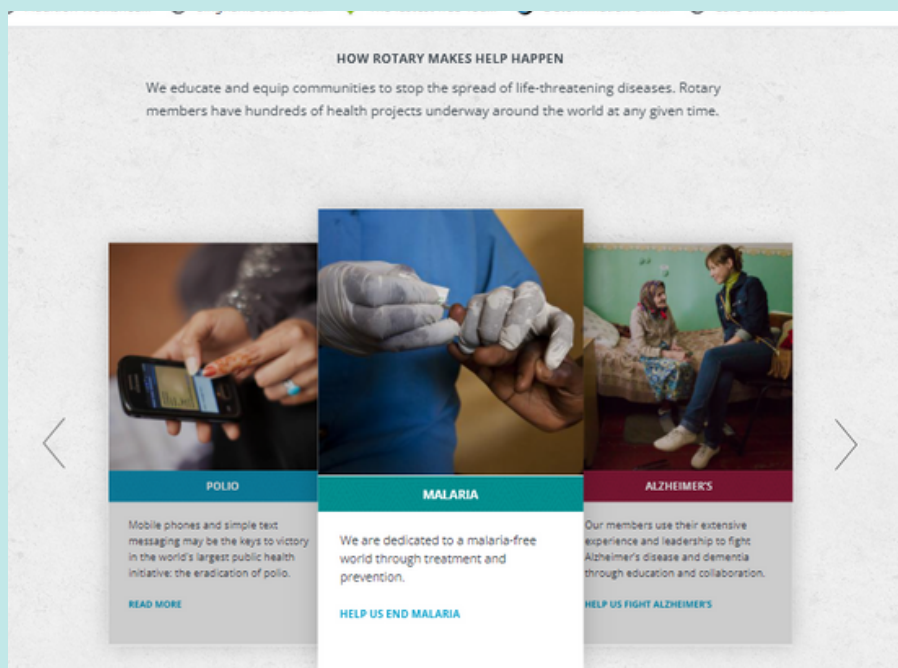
HOW ROTARY MAKES HELP HAPPEN

We educate and equip communities to stop the spread of life-threatening diseases. Rotary members have hundreds of health projects underway around the world at any given time.

POLIO

Mobile phones and simple text messaging may be the keys to victory in the world's largest public health initiative: the eradication of polio.

READ MORE

MALARIA

We are dedicated to a malaria-free world through treatment and prevention.

HELP US END MALARIA

ALZHEIMER'S

Our members use their extensive experience and leadership to fight Alzheimer's disease and dementia through education and collaboration.

HELP US FIGHT ALZHEIMER'S